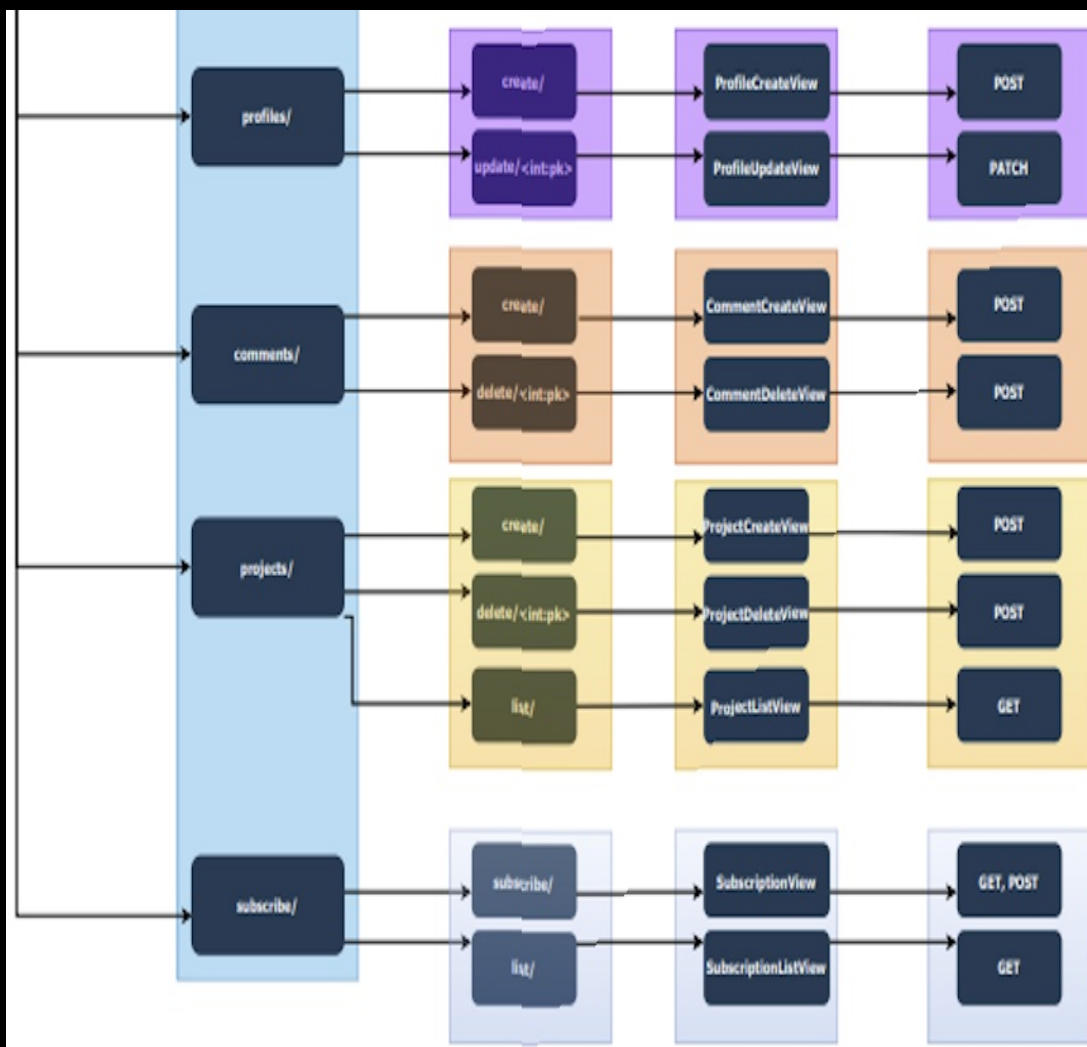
profiles/

create/

ProfileCreateView

POST

update/<int:pk>

ProfileUpdateView

PATCH

comments/

create/

CommentCreateView

POST

delete/<int:pk>

CommentDeleteView

POST

projects/

create/

ProjectCreateView

POST

delete/<int:pk>

ProjectDeleteView

POST

list/

ProjectListView

GET

subscribe/

subscribe/

SubscriptionView

GET, POST

list/

SubscriptionListView

GET